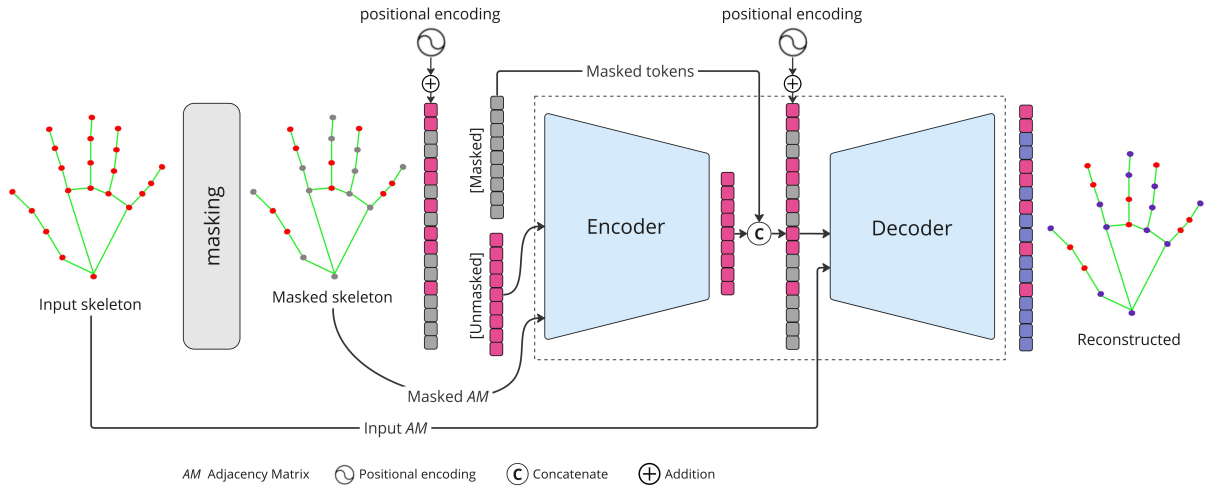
positional encoding

positional encoding

Masked tokens

[Masked]

[Unmasked]

masking

Input skeleton

Masked skeleton

Encoder

C

Decoder

Reconstructed

Masked *AM*

Input *AM*

*AM* Adjacency Matrix    Positional encoding    C Concatenate    Addition